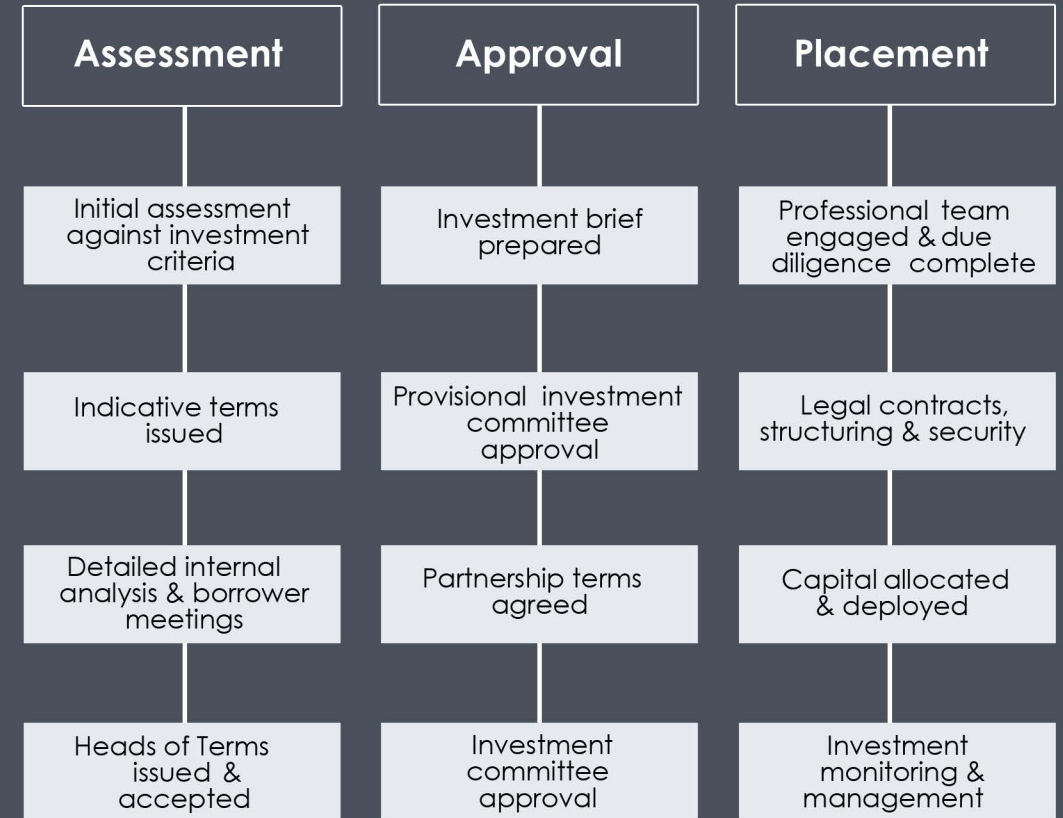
Assessment

Initial assessment against investment criteria

Indicative terms issued

Detailed internal analysis & borrower meetings

Heads of Terms issued & accepted

Approval

Investment brief prepared

Provisional investment committee approval

Partnership terms agreed

Investment committee approval

Placement

Professional team engaged & due diligence complete

Legal contracts, structuring & security

Capital allocated & deployed

Investment monitoring & management